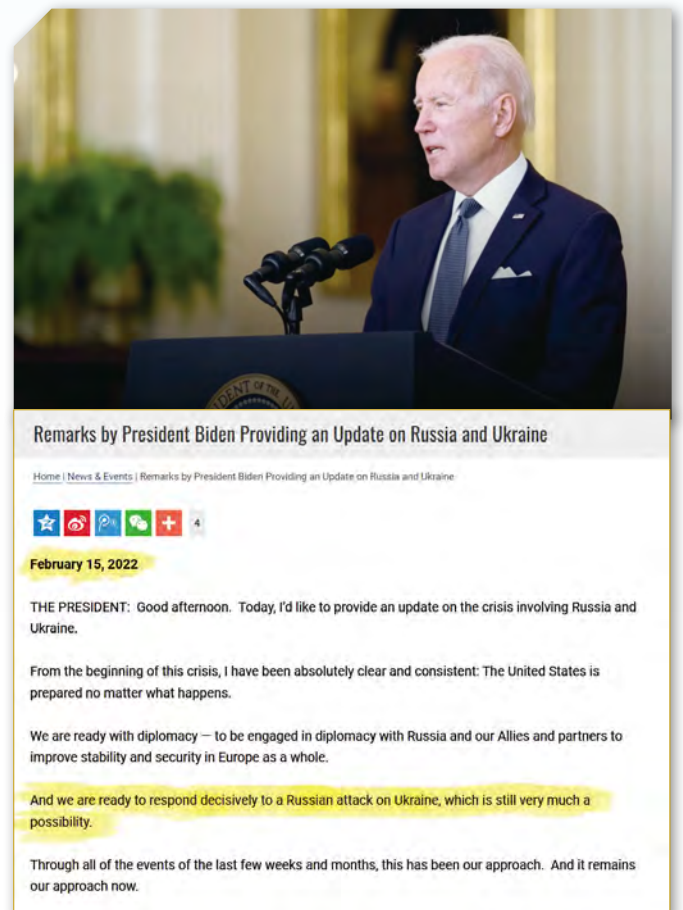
Remarks by President Biden Providing an Update on Russia and Ukraine

Home | News & Events | Remarks by President Biden Providing an Update on Russia and Ukraine

4

February 15, 2022

THE PRESIDENT: Good afternoon. Today, I'd like to provide an update on the crisis involving Russia and Ukraine.

From the beginning of this crisis, I have been absolutely clear and consistent: The United States is prepared no matter what happens.

We are ready with diplomacy — to be engaged in diplomacy with Russia and our Allies and partners to improve stability and security in Europe as a whole.

And we are ready to respond decisively to a Russian attack on Ukraine, which is still very much a possibility.

Through all of the events of the last few weeks and months, this has been our approach. And it remains our approach now.